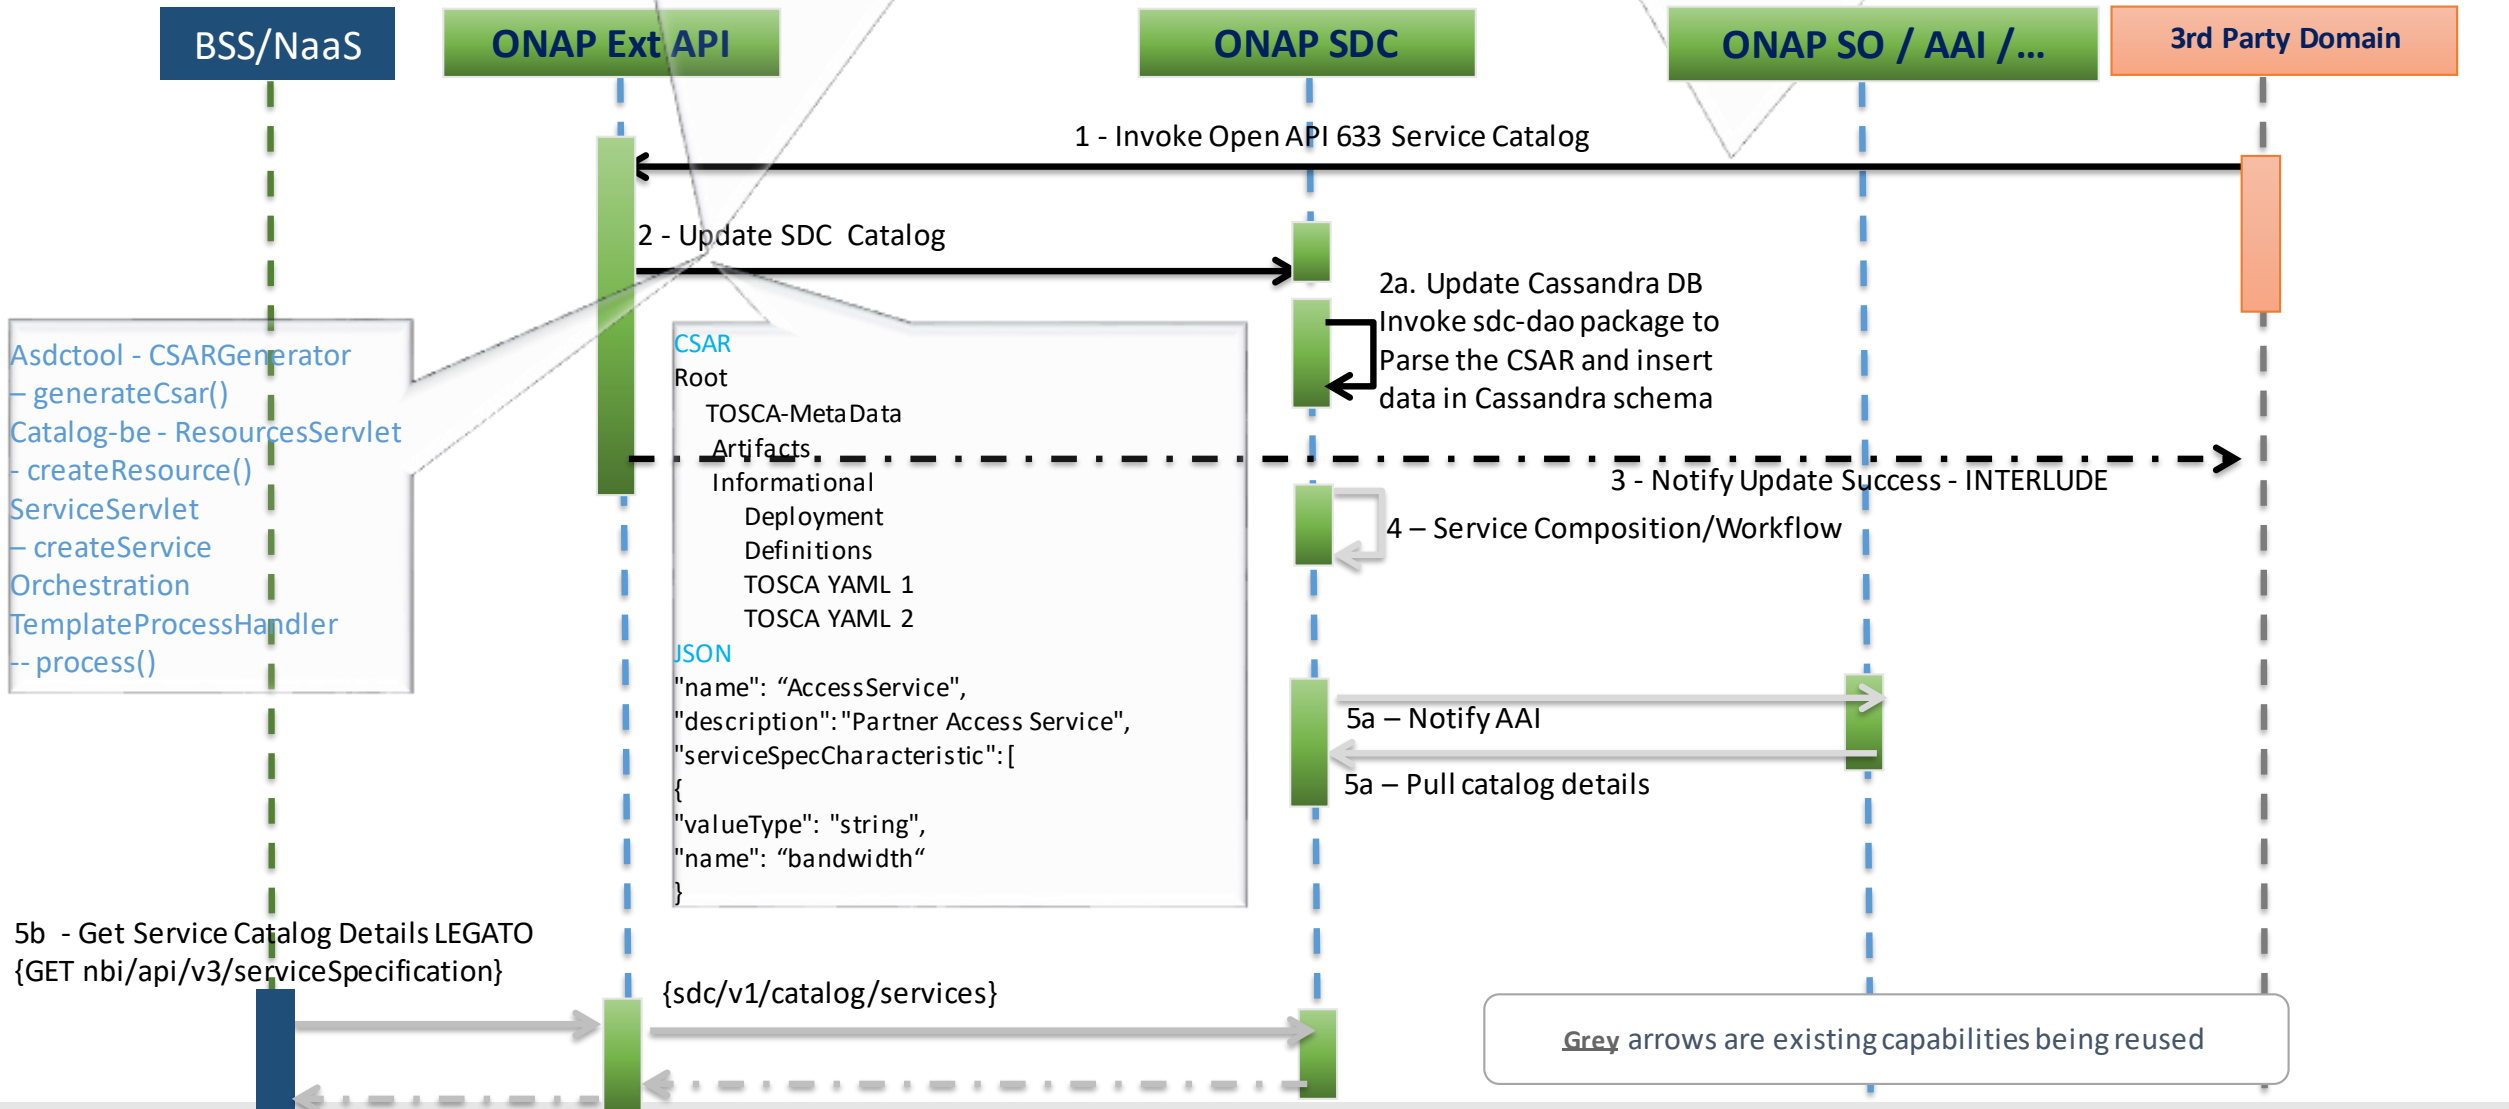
BSS/NaaS

ONAP Ext API

ONAP SDC

ONAP SO / AAI /...

3rd Party Domain

1 - Invoke Open API 633 Service Catalog

2 - Update SDC Catalog

2a. Update Cassandra DB
Invoke sdc-dao package to
Parse the CSAR and insert
data in Cassandra schema

Asdctool - CSARGenerator
– generateCsar()
Catalog-be - ResourcesServlet
- createResource()
ServiceServlet
– createService
Orchestration
TemplateProcessHandler
-- process()

CSAR
Root
TOSCA-MetaData
Artifacts
Informational
Deployment
Definitions
TOSCA YAML 1
TOSCA YAML 2
JSON
"name": “AccessService",
"description":"Partner Access Service",
"serviceSpecCharacteristic":[
{
"valueType": "string",
"name": “bandwidth“
}

3 - Notify Update Success - INTERLUDE

4 – Service Composition/Workflow

5a – Notify AAI

5a – Pull catalog details

5b - Get Service Catalog Details LEGATO
{GET nbi/api/v3/serviceSpecification}

{sdc/v1/catalog/services}

Grey arrows are existing capabilities being reused